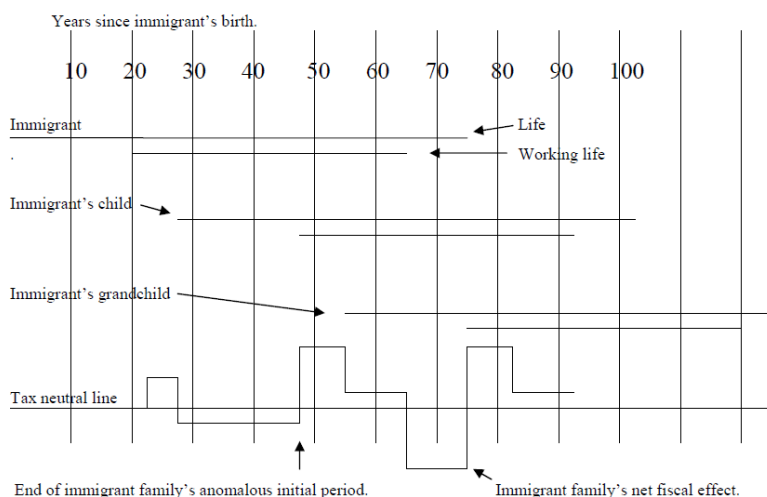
Years since immigrant's birth.

10 20 30 40 50 60 70 80 90 100

Immigrant

Life

Working life

Immigrant's child

Immigrant's grandchild

Tax neutral line

End of immigrant family's anomalous initial period.

Immigrant family's net fiscal effect.